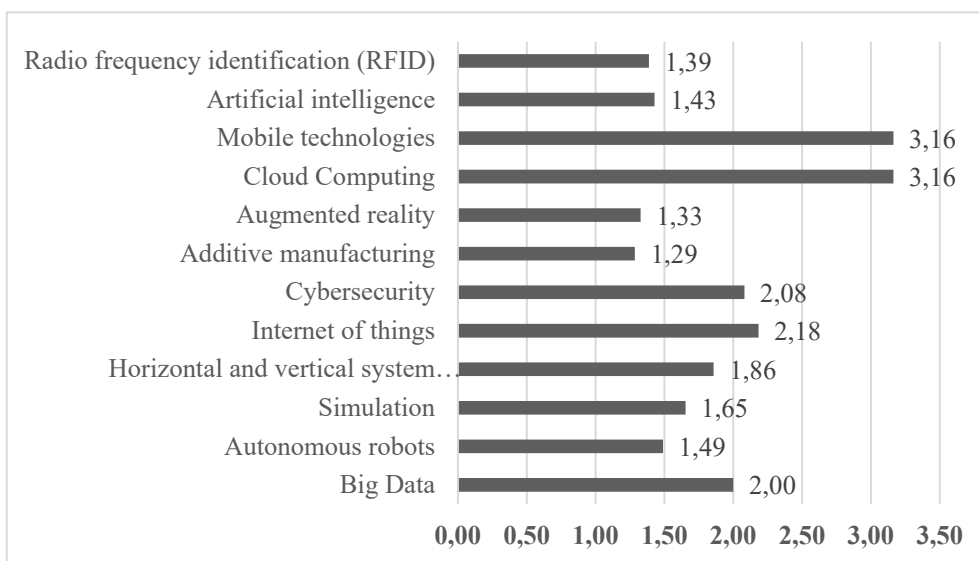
Radio frequency identification (RFID) 1,39
Artificial intelligence 1,43
Mobile technologies 3,16
Cloud Computing 3,16
Augmented reality 1,33
Additive manufacturing 1,29
Cybersecurity 2,08
Internet of things 2,18
Horizontal and vertical system… 1,86
Simulation 1,65
Autonomous robots 1,49
Big Data 2,00

0,00 0,50 1,00 1,50 2,00 2,50 3,00 3,50